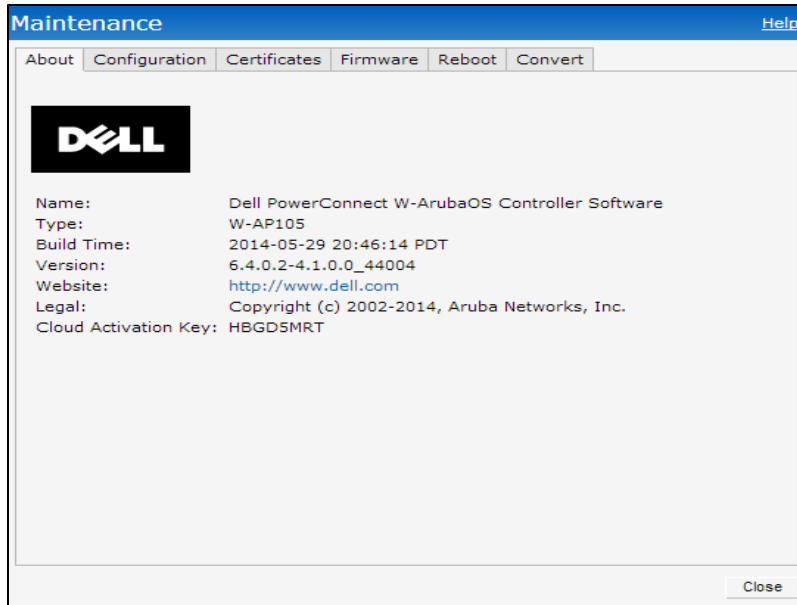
Maintenance

Help

About | Configuration | Certificates | Firmware | Reboot | Convert

DELL

| | |
|---|---|
| Name: | Dell PowerConnect W-ArubaOS Controller Software |
| Type: | W-AP105 |
| Build Time: | 2014-05-29 20:46:14 PDT |
| Version: | 6.4.0.2-4.1.0.0_44004 |
| Website: | http://www.dell.com |
| Legal: | Copyright (c) 2002-2014, Aruba Networks, Inc. |
| Cloud Activation Key: | HBGD5MRT |

Close